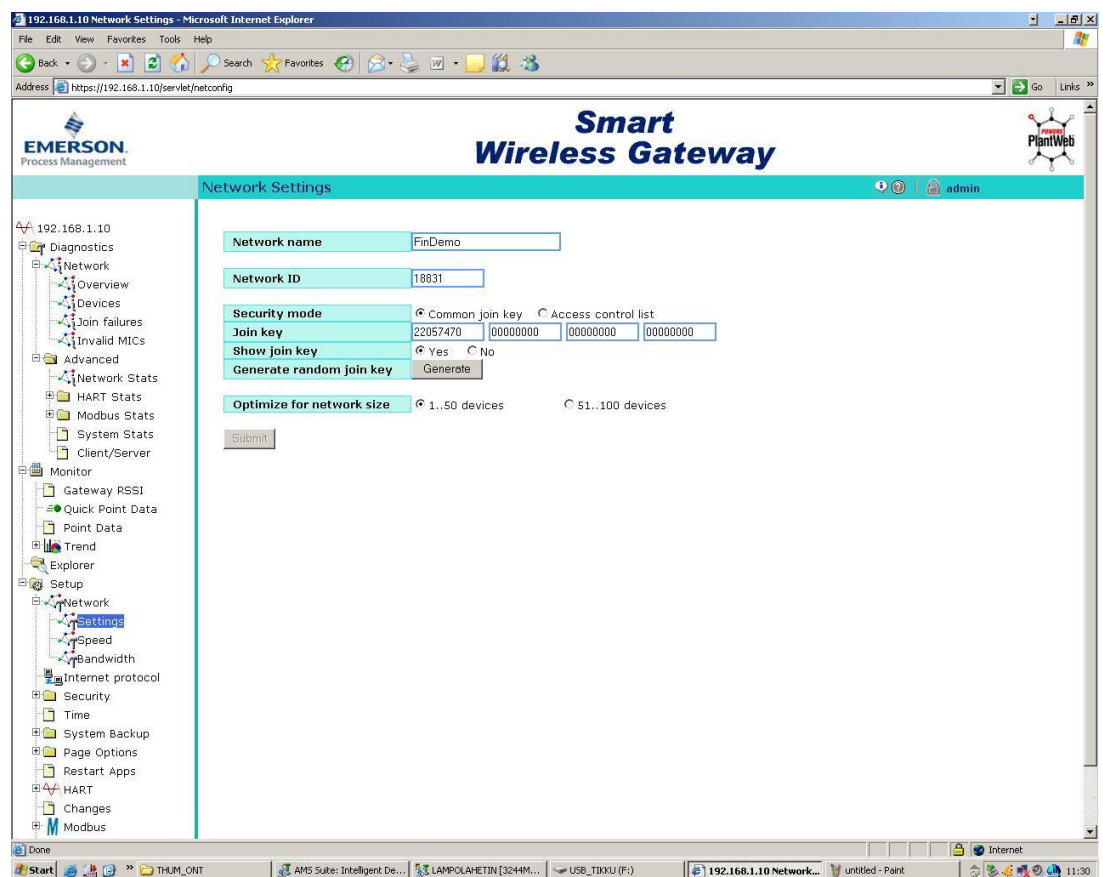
192.168.1.10 Network Settings - Microsoft Internet Explorer

File Edit View Favorites Tools Help

Back Search Favorites

Address https://192.168.1.10/servlet/netconfig

Go Links

EMERSON. Process Management

Smart Wireless Gateway

POWERED PlantWeb

Network Settings

admin

192.168.1.10
Diagnostics
Network
Overview
Devices
Join failures
Invalid MICs
Advanced
Network Stats
HART Stats
Modbus Stats
System Stats
Client/Server
Monitor
Gateway RSSI
Quick Point Data
Point Data
Trend
Explorer
Setup
Network
Settings
Speed
Bandwidth
Internet protocol
Security
Time
System Backup
Page Options
Restart Apps
HART
Changes
Modbus

| Network name | FinDemo |
|---|---|

| Network ID | 18831 |
|---|---|

| Security mode | Common join key Access control list |
|---|---|
| Join key | 22057470 00000000 00000000 00000000 |
| Show join key | Yes No |
| Generate random join key | Generate |

| Optimize for network size | 1..50 devices 51..100 devices |
|---|---|

Submit

Done

Internet

Start THUM_ONT AMS Suite: Intelligent De... LAMPOLAHETIN [3244M... USB_TIKKU (F:) 192.168.1.10 Network... untitled - Paint 11:30